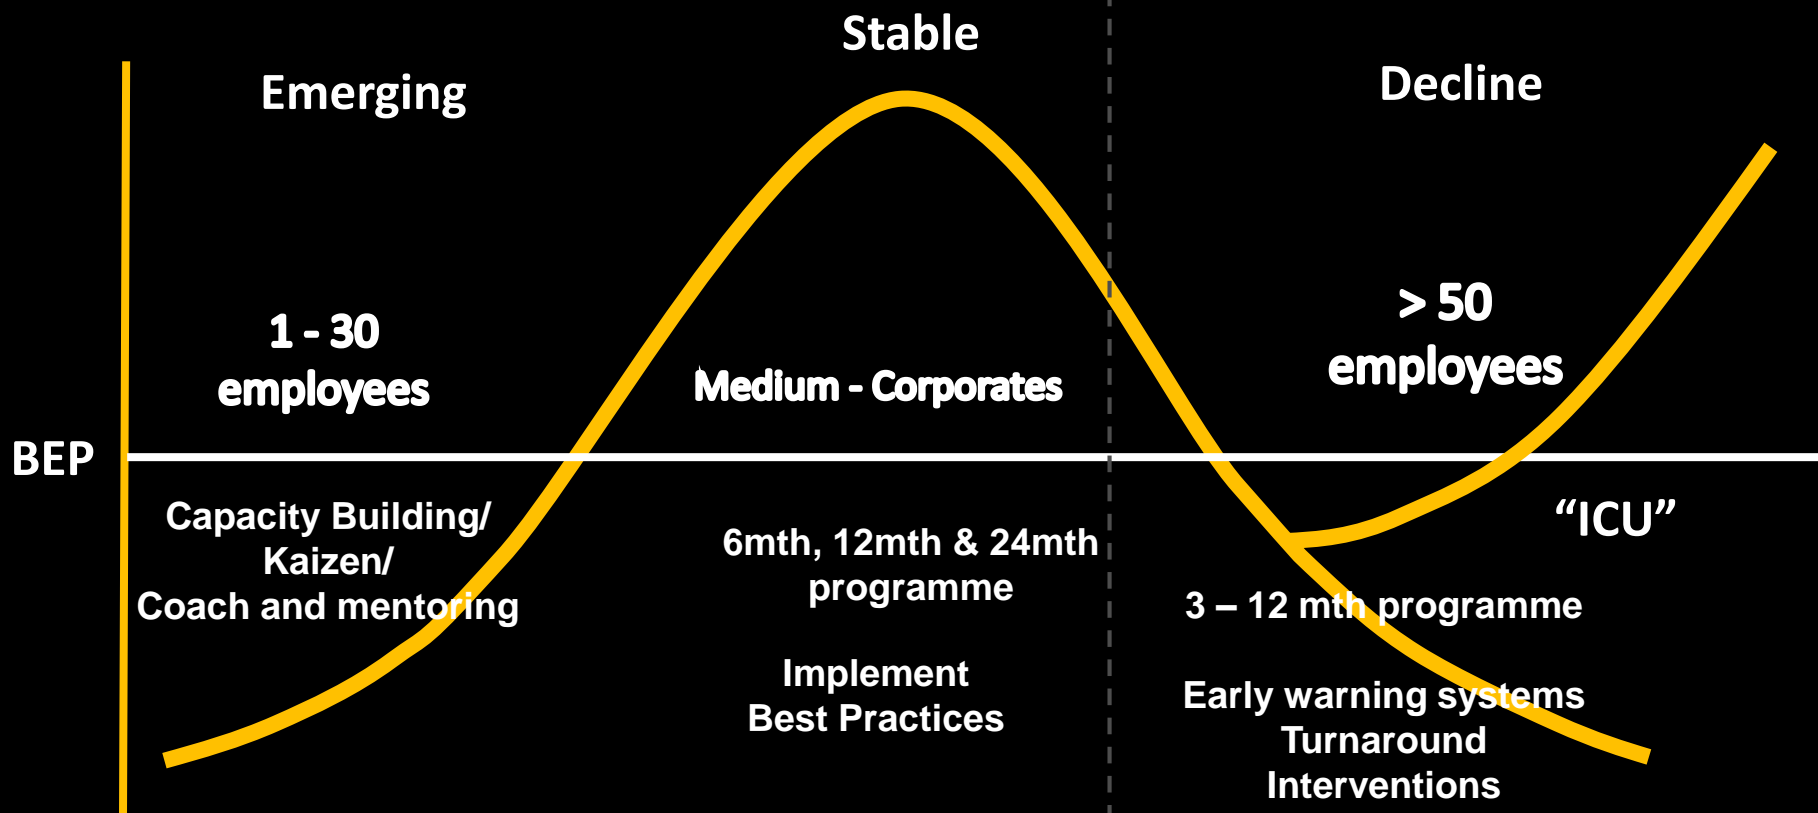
Stable

Emerging

Decline

1 - 30
employees

Medium - Corporates

> 50
employees

BEP

Capacity Building/
Kaizen/
Coach and mentoring

6mth, 12mth & 24mth
programme

"ICU"

3 – 12 mth programme

Implement
Best Practices

Early warning systems
Turnaround
Interventions